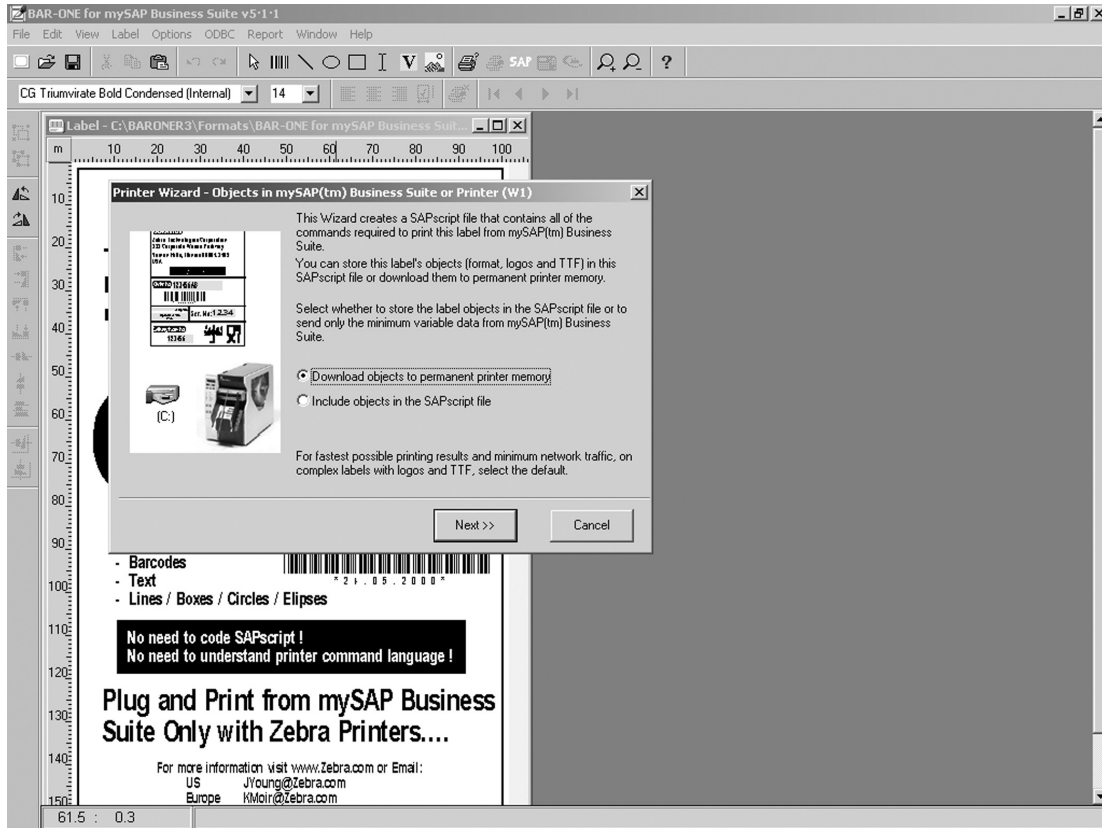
BAR-ONE for mySAP Business Suite v5·1·1

File Edit View Label Options ODBC Report Window Help

CG Triumvirate Bold Condensed (Internal) 14

Label - C:\BARONER3\Formats\BAR-ONE for mySAP Business Suit...

m 10 20 30 40 50 60 70 80 90 100

10 20 30 40 50 60 70 80 90 100 110 120 130 140 150

Printer Wizard - Objects in mySAP(tm) Business Suite or Printer (W1)

This Wizard creates a SAPscript file that contains all of the commands required to print this label from mySAP(tm) Business Suite.
You can store this label's objects (format, logos and TTF) in this SAPscript file or download them to permanent printer memory.

Select whether to store the label objects in the SAPscript file or to send only the minimum variable data from mySAP(tm) Business Suite.

Download objects to permanent printer memory

Include objects in the SAPscript file

For fastest possible printing results and minimum network traffic, on complex labels with logos and TTF, select the default.

(C:)

Ser. No: 1234

Next >>

Cancel

- Barcodes
- Text
- Lines / Boxes / Circles / Elipses

*21.05.2000*

No need to code SAPscript !
No need to understand printer command language !

Plug and Print from mySAP Business Suite Only with Zebra Printers....

For more information visit www.Zebra.com or Email:
US JYoung@Zebra.com
Europe KMoir@Zebra.com

61.5 : 0.3